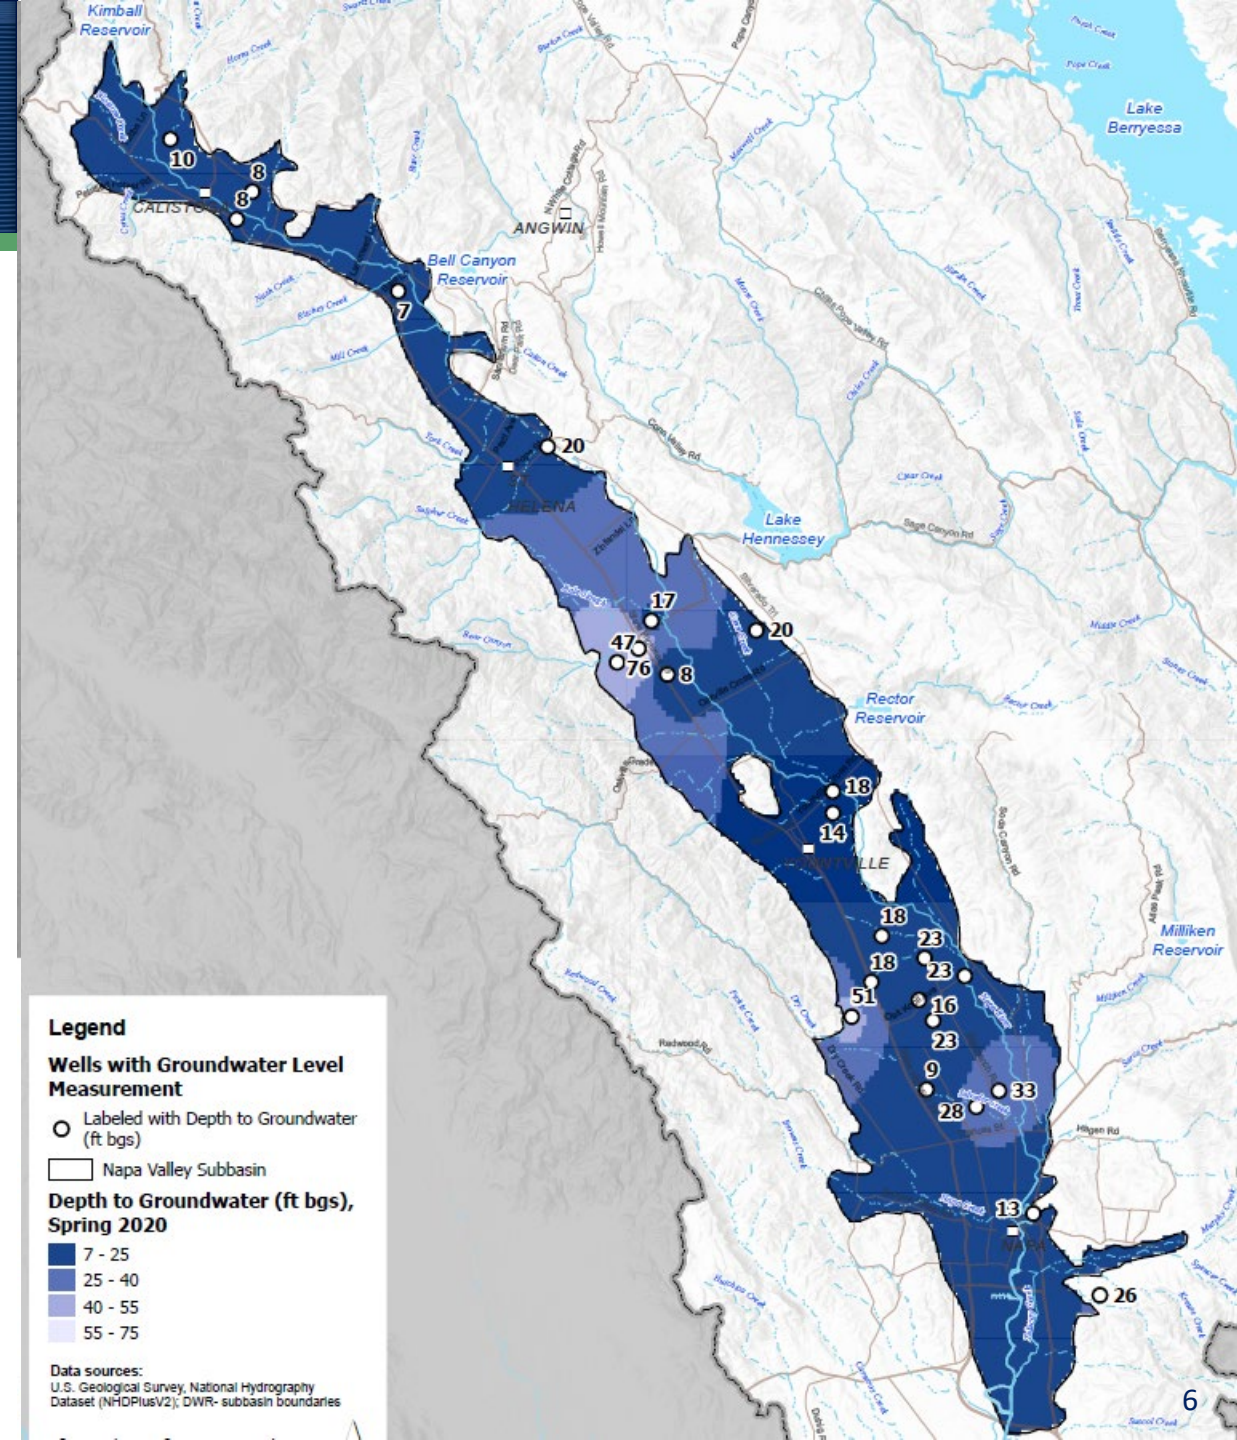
Kimball Reservoir

Lake Berryessa

10
8
8
CALISTOGA

ANGWIN

Bell Canyon Reservoir

7

20

ST. HELENA

Lake Hennessey

17
20
47
76
8

Rector Reservoir

18
14
YOUNTVILLE

18
23
18
23
51
16
23
9
33
28

Milliken Reservoir

13
NAPA
26

Legend

Wells with Groundwater Level Measurement

Labeled with Depth to Groundwater (ft bgs)

Napa Valley Subbasin

Depth to Groundwater (ft bgs), Spring 2020

7 - 25
25 - 40
40 - 55
55 - 75

Data sources:
U.S. Geological Survey, National Hydrography Dataset (NHDPlusV2); DWR- subbasin boundaries

6